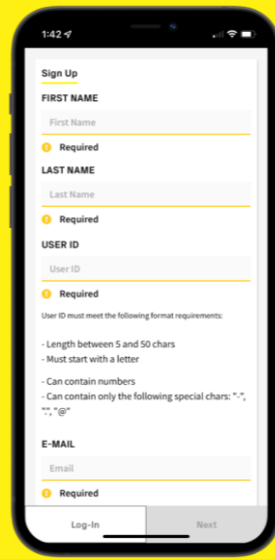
1:42

Sign Up

FIRST NAME

First Name

Required

LAST NAME

Last Name

Required

USER ID

User ID

Required

User ID must meet the following format requirements:

- Length between 5 and 50 chars
- Must start with a letter

- Can contain numbers
- Can contain only the following special chars: "-", ".", "@"

E-MAIL

Email

Required

Log-In

Next